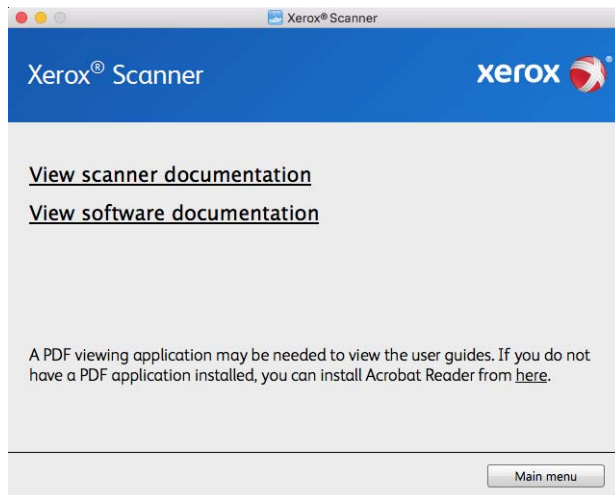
Xerox® Scanner

Xerox® Scanner

xerox

View scanner documentation

View software documentation

A PDF viewing application may be needed to view the user guides. If you do not have a PDF application installed, you can install Acrobat Reader from here.

Main menu